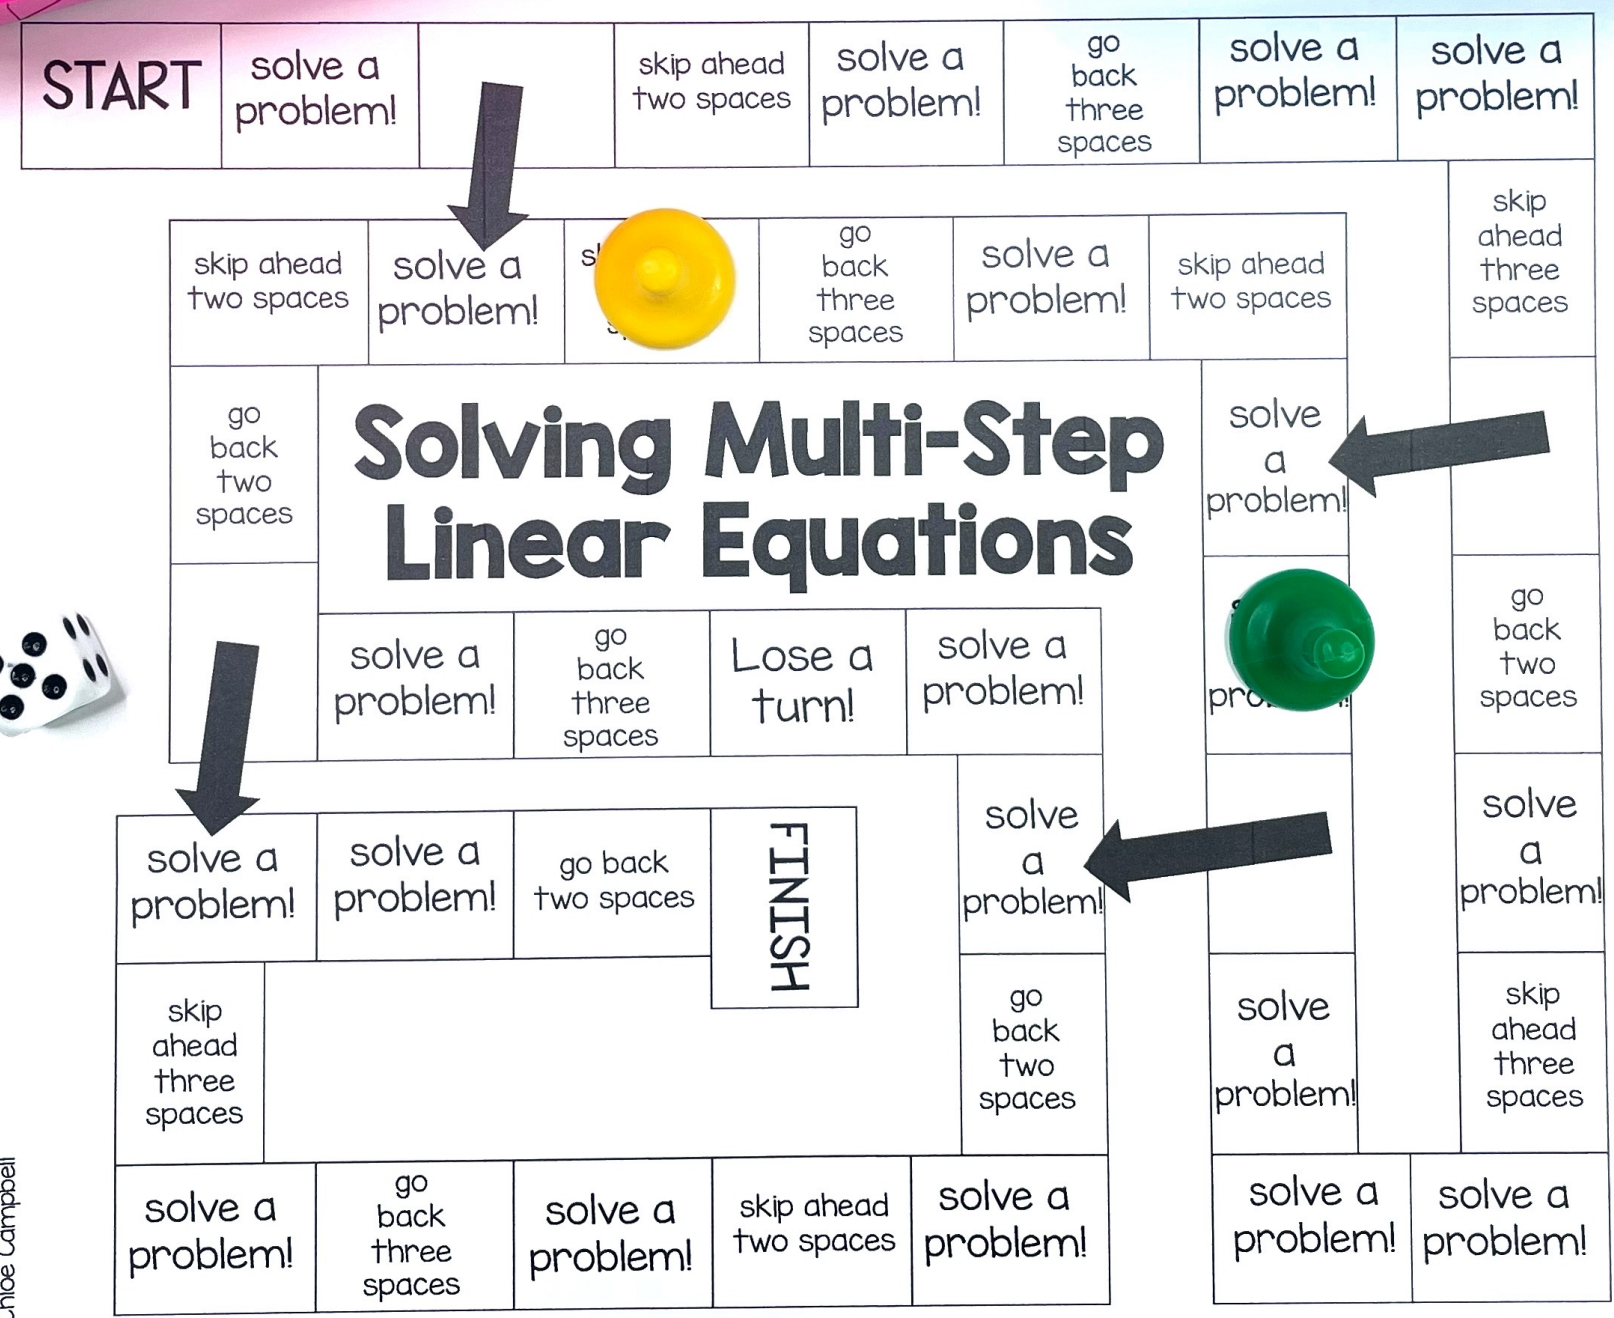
START

solve a problem!

skip ahead two spaces

solve a problem!

go back three spaces

solve a problem!

solve a problem!

skip ahead three spaces

skip ahead two spaces

solve a problem!

s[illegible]

go back three spaces

solve a problem!

skip ahead two spaces

go back two spaces

Solving Multi-Step Linear Equations

solve a problem!

solve a problem!

go back three spaces

Lose a turn!

solve a problem!

pro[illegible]

go back two spaces

solve a problem!

solve a problem!

go back two spaces

FINISH

solve a problem!

solve a problem!

skip ahead three spaces

go back two spaces

solve a problem!

skip ahead three spaces

solve a problem!

go back three spaces

solve a problem!

skip ahead two spaces

solve a problem!

solve a problem!

solve a problem!

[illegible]hloe Campbell